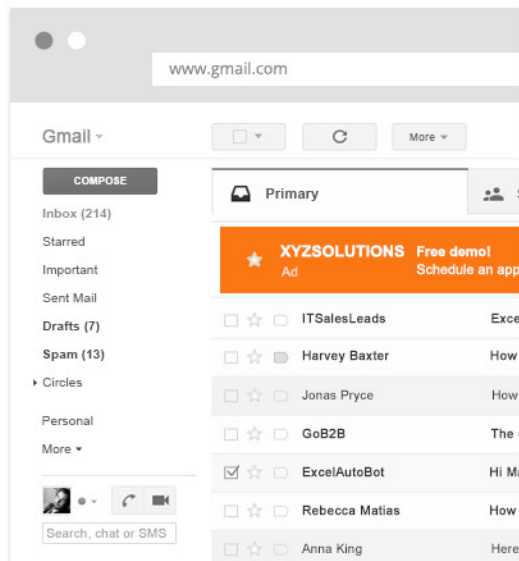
www.gmail.com

Gmail

More

COMPOSE

Inbox (214)
Starred
Important
Sent Mail
Drafts (7)
Spam (13)
Circles

Personal
More

Search, chat or SMS

Primary

XYZSOLUTIONS Free demo!
Ad Schedule an app

ITSalesLeads Exce
Harvey Baxter How
Jonas Pryce How
GoB2B The
ExcelAutoBot Hi Ma
Rebecca Matias How
Anna King Here